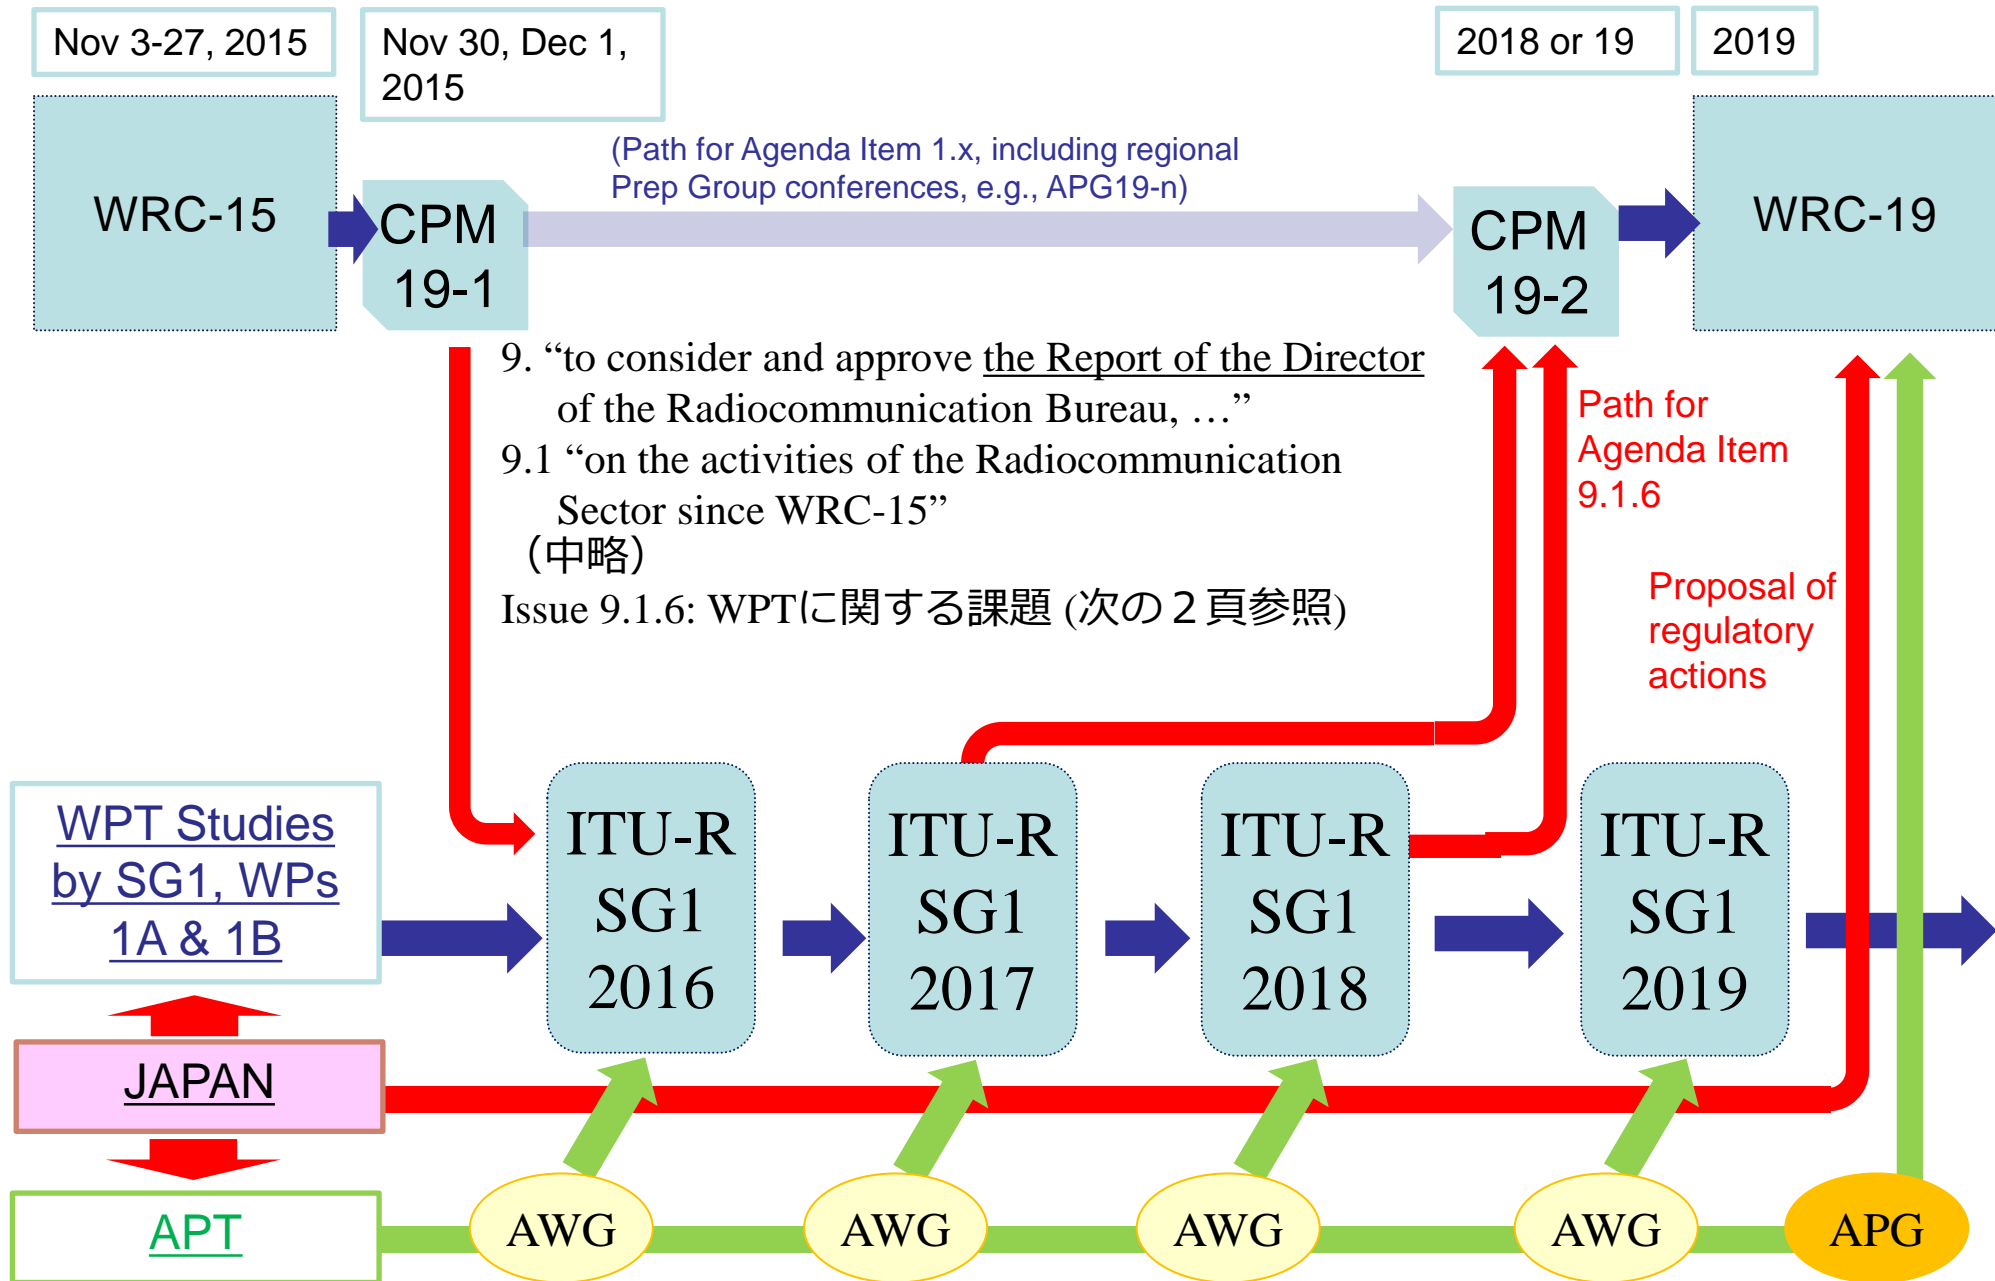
Nov 3-27, 2015

Nov 30, Dec 1, 2015

2018 or 19

2019

WRC-15

CPM 19-1

(Path for Agenda Item 1.x, including regional Prep Group conferences, e.g., APG19-n)

CPM 19-2

WRC-19

9. “to consider and approve the Report of the Director of the Radiocommunication Bureau, …”
9.1 “on the activities of the Radiocommunication Sector since WRC-15”
（中略）
Issue 9.1.6: WPTに関する課題 (次の２頁参照)

Path for Agenda Item 9.1.6

Proposal of regulatory actions

WPT Studies by SG1, WPs 1A & 1B

ITU-R SG1 2016

ITU-R SG1 2017

ITU-R SG1 2018

ITU-R SG1 2019

JAPAN

APT

AWG

AWG

AWG

AWG

APG